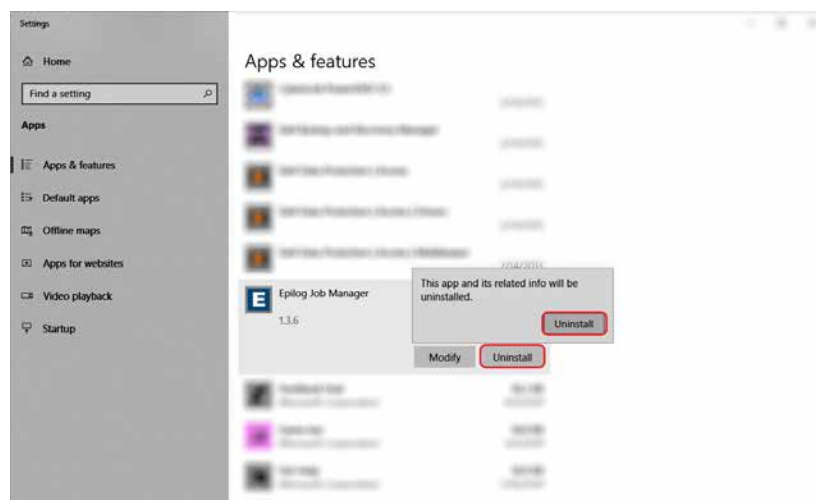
Settings

Home

Find a setting

Apps

Apps & features

Default apps

Offline maps

Apps for websites

Video playback

Startup

Apps & features

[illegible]

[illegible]

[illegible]

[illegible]

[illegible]

Epilog Job Manager

1.3.6

This app and its related info will be uninstalled.

Uninstall

Modify

Uninstall

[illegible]

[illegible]

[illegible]